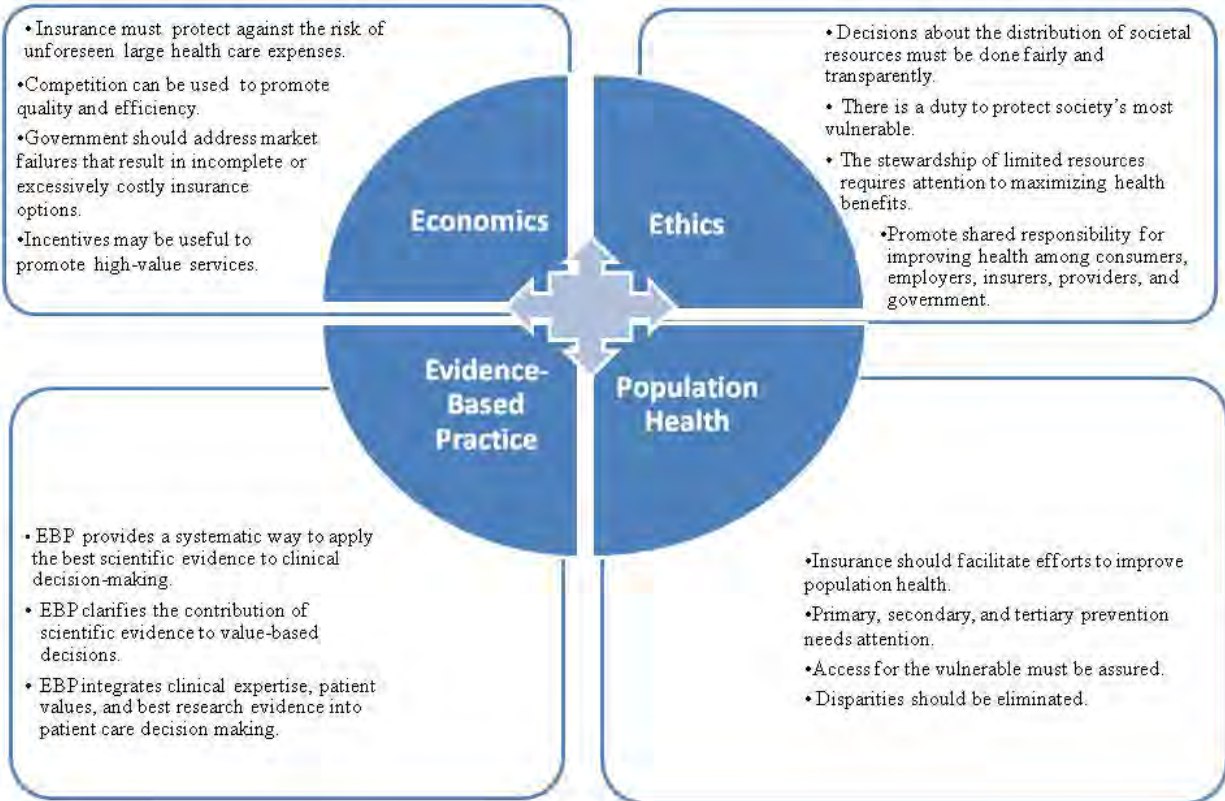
• Insurance must protect against the risk of unforeseen large health care expenses.

•Competition can be used to promote quality and efficiency.

•Government should address market failures that result in incomplete or excessively costly insurance options.

•Incentives may be useful to promote high-value services.

• Decisions about the distribution of societal resources must be done fairly and transparently.

• There is a duty to protect society's most vulnerable.

• The stewardship of limited resources requires attention to maximizing health benefits.

•Promote shared responsibility for improving health among consumers, employers, insurers, providers, and government.

Economics

Ethics

Evidence-Based Practice

Population Health

• EBP provides a systematic way to apply the best scientific evidence to clinical decision-making.

• EBP clarifies the contribution of scientific evidence to value-based decisions.

• EBP integrates clinical expertise, patient values, and best research evidence into patient care decision making.

•Insurance should facilitate efforts to improve population health.

•Primary, secondary, and tertiary prevention needs attention.

•Access for the vulnerable must be assured.

• Disparities should be eliminated.